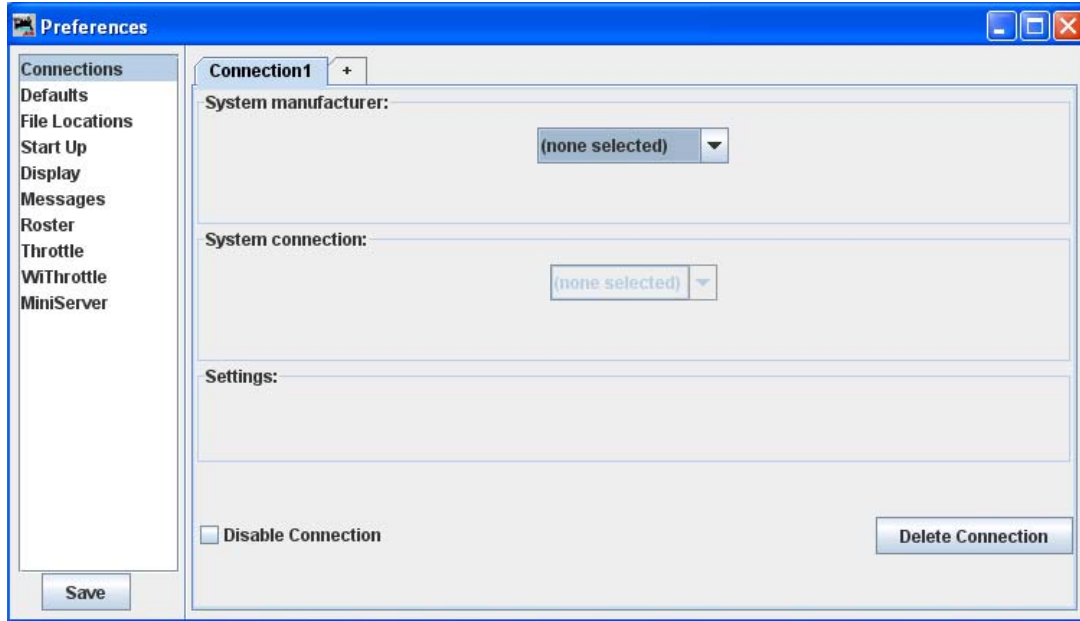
Preferences

Connections
Defaults
File Locations
Start Up
Display
Messages
Roster
Throttle
WiThrottle
MiniServer

Save

Connection1
+

System manufacturer:
(none selected)

System connection:
(none selected)

Settings:

Disable Connection

Delete Connection